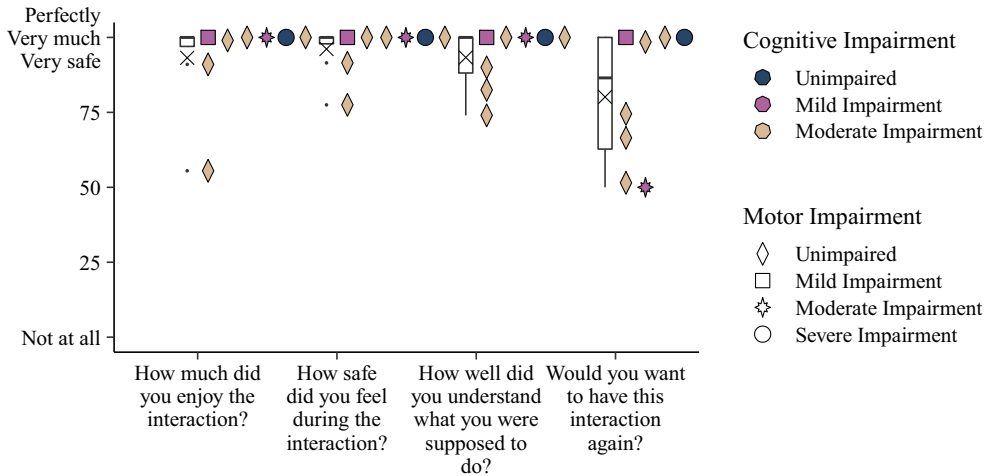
Perfectly
Very much
Very safe
75
50
25
Not at all

How much did you enjoy the interaction?

How safe did you feel during the interaction?

How well did you understand what you were supposed to do?

Would you want to have this interaction again?

Cognitive Impairment
Unimpaired
Mild Impairment
Moderate Impairment

Motor Impairment
Unimpaired
Mild Impairment
Moderate Impairment
Severe Impairment